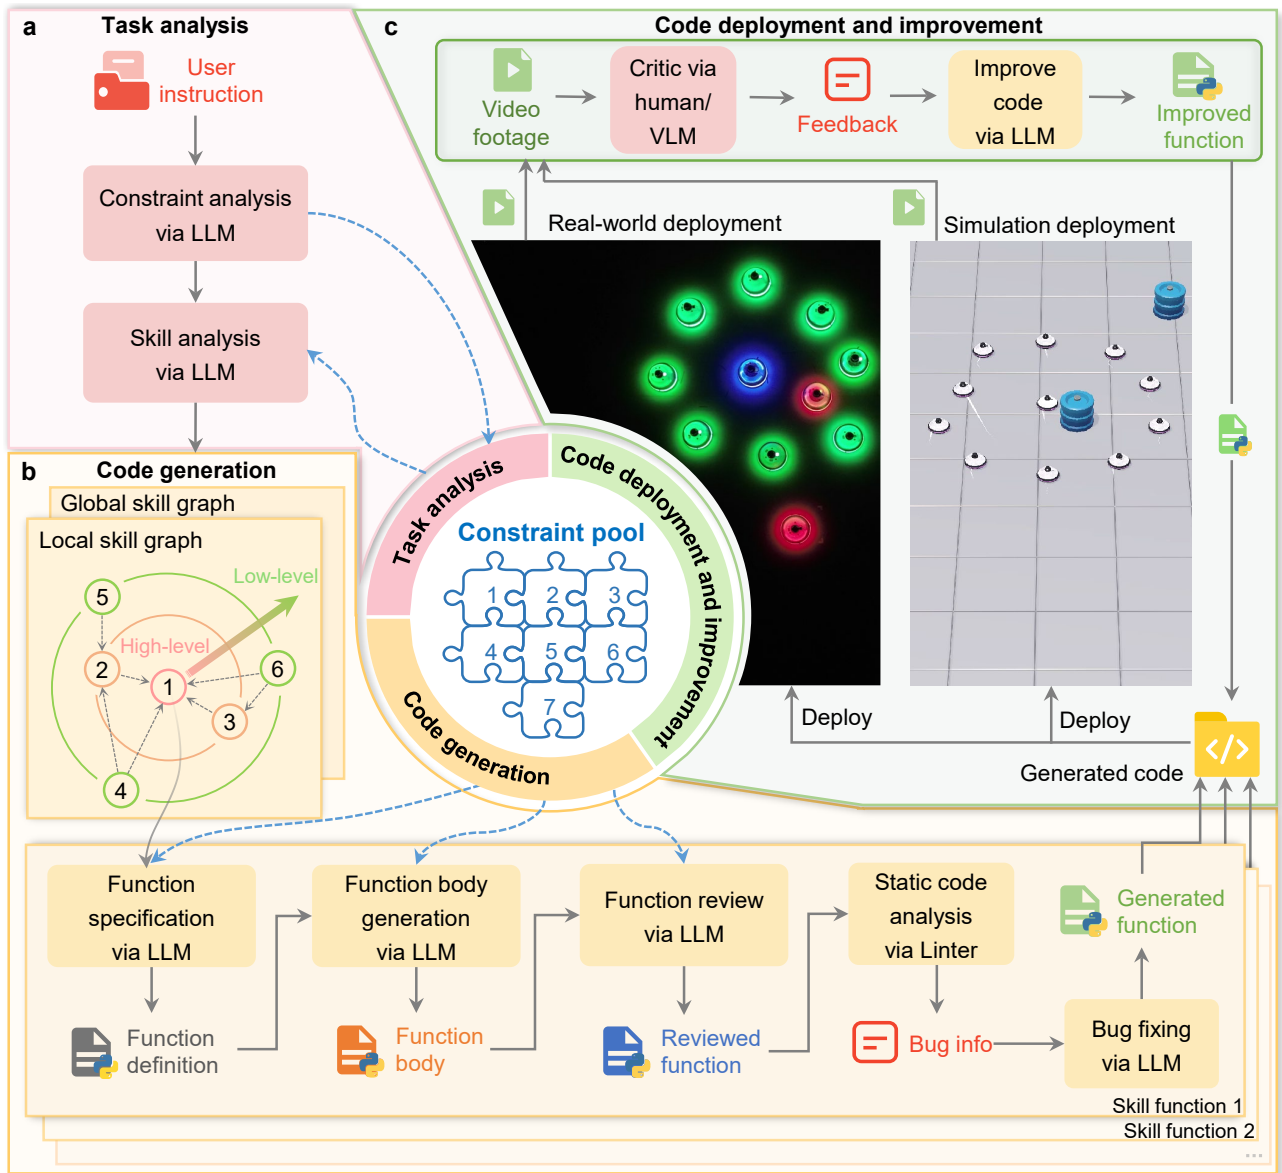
a Task analysis

User instruction

Constraint analysis via LLM

Skill analysis via LLM

c Code deployment and improvement

Video footage

Critic via human/ VLM

Feedback

Improve code via LLM

Improved function

Real-world deployment

Simulation deployment

b Code generation

Global skill graph

Local skill graph

Low-level

High-level

5

2

1

6

3

4

Task analysis

Code deployment and improvement

Code generation

Constraint pool

1 2 3 4 5 6 7

Deploy

Deploy

Generated code

Function specification via LLM

Function body generation via LLM

Function review via LLM

Static code analysis via Linter

Generated function

Function definition

Function body

Reviewed function

Bug info

Bug fixing via LLM

Skill function 1

Skill function 2